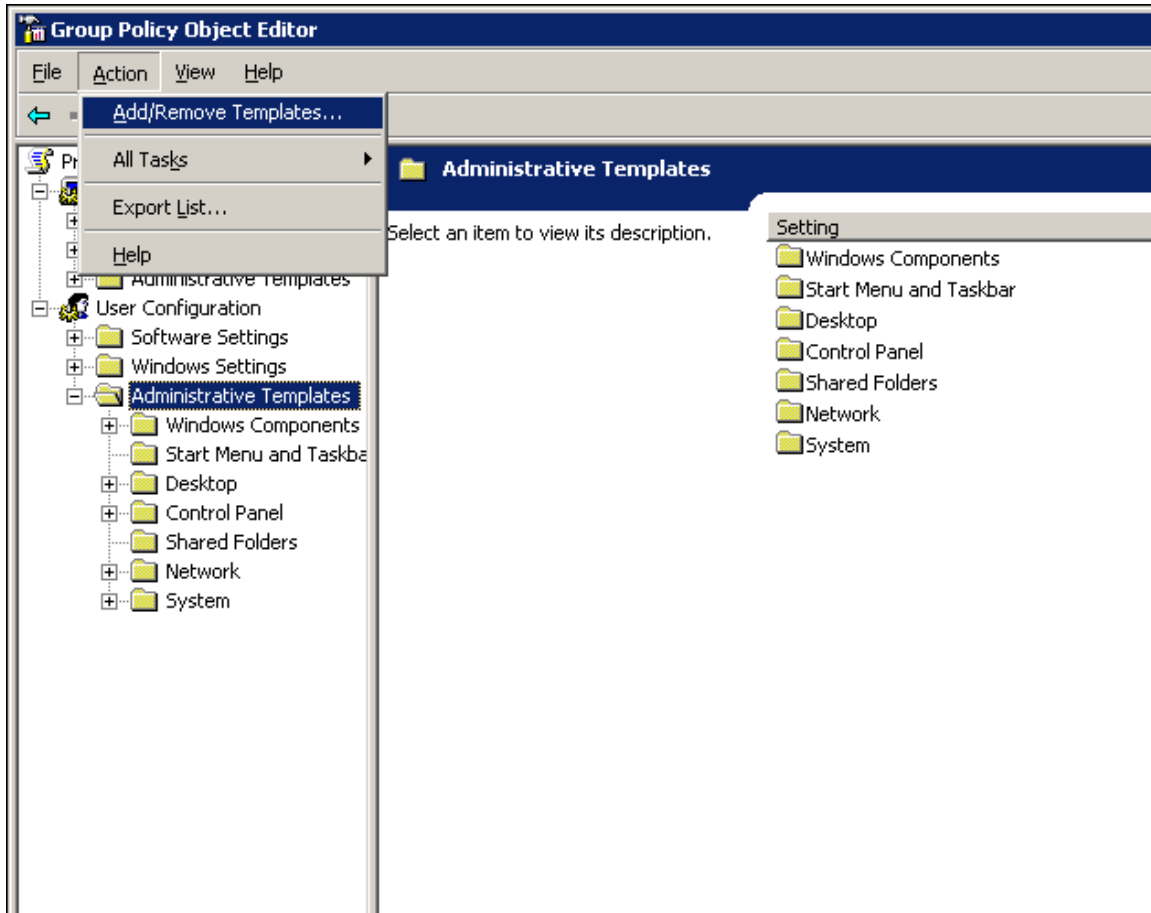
Group Policy Object Editor

File Action View Help

Add/Remove Templates...
All Tasks
Export List...
Help

Pr
Administrative Templates
User Configuration
Software Settings
Windows Settings
Administrative Templates
Windows Components
Start Menu and Taskba
Desktop
Control Panel
Shared Folders
Network
System

Administrative Templates

Select an item to view its description.

Setting
Windows Components
Start Menu and Taskbar
Desktop
Control Panel
Shared Folders
Network
System